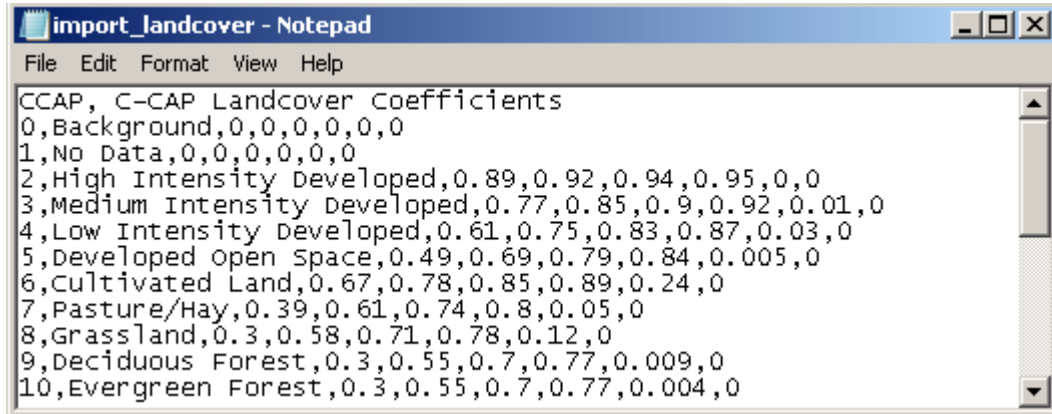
import_landcover - Notepad

File Edit Format View Help

CCAP, C-CAP Landcover Coefficients
0,Background,0,0,0,0,0,0
1,No Data,0,0,0,0,0,0
2,High Intensity Developed,0.89,0.92,0.94,0.95,0,0
3,Medium Intensity Developed,0.77,0.85,0.9,0.92,0.01,0
4,Low Intensity Developed,0.61,0.75,0.83,0.87,0.03,0
5,Developed Open Space,0.49,0.69,0.79,0.84,0.005,0
6,Cultivated Land,0.67,0.78,0.85,0.89,0.24,0
7,Pasture/Hay,0.39,0.61,0.74,0.8,0.05,0
8,Grassland,0.3,0.58,0.71,0.78,0.12,0
9,Deciduous Forest,0.3,0.55,0.7,0.77,0.009,0
10,Evergreen Forest,0.3,0.55,0.7,0.77,0.004,0